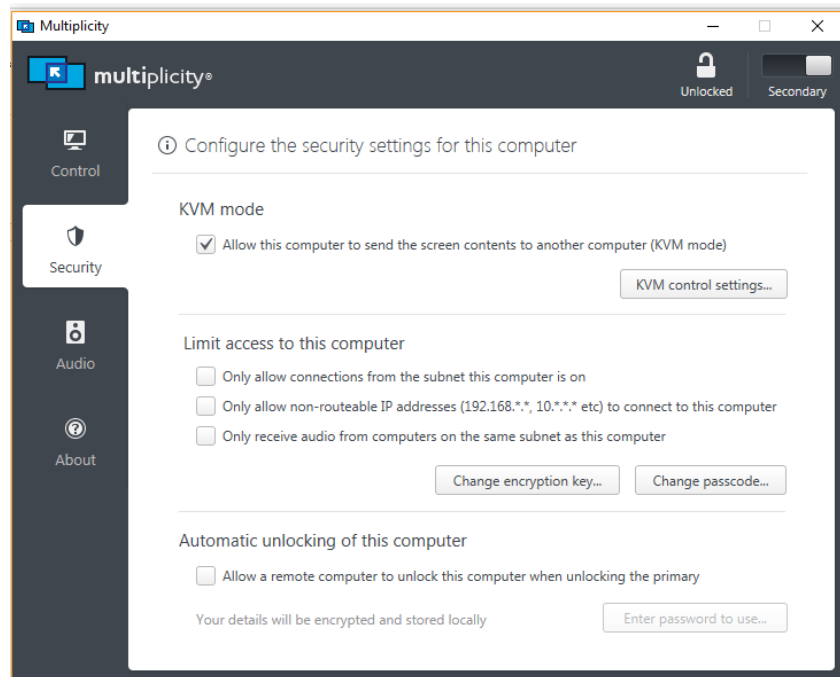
Multiplicity

multiplicity®

Unlocked

Secondary

Control

Security

Audio

About

ⓘ Configure the security settings for this computer

KVM mode

Allow this computer to send the screen contents to another computer (KVM mode)

KVM control settings...

Limit access to this computer

Only allow connections from the subnet this computer is on

Only allow non-routeable IP addresses (192.168.*.*, 10.*.*.* etc) to connect to this computer

Only receive audio from computers on the same subnet as this computer

Change encryption key...

Change passcode...

Automatic unlocking of this computer

Allow a remote computer to unlock this computer when unlocking the primary

Your details will be encrypted and stored locally

Enter password to use...